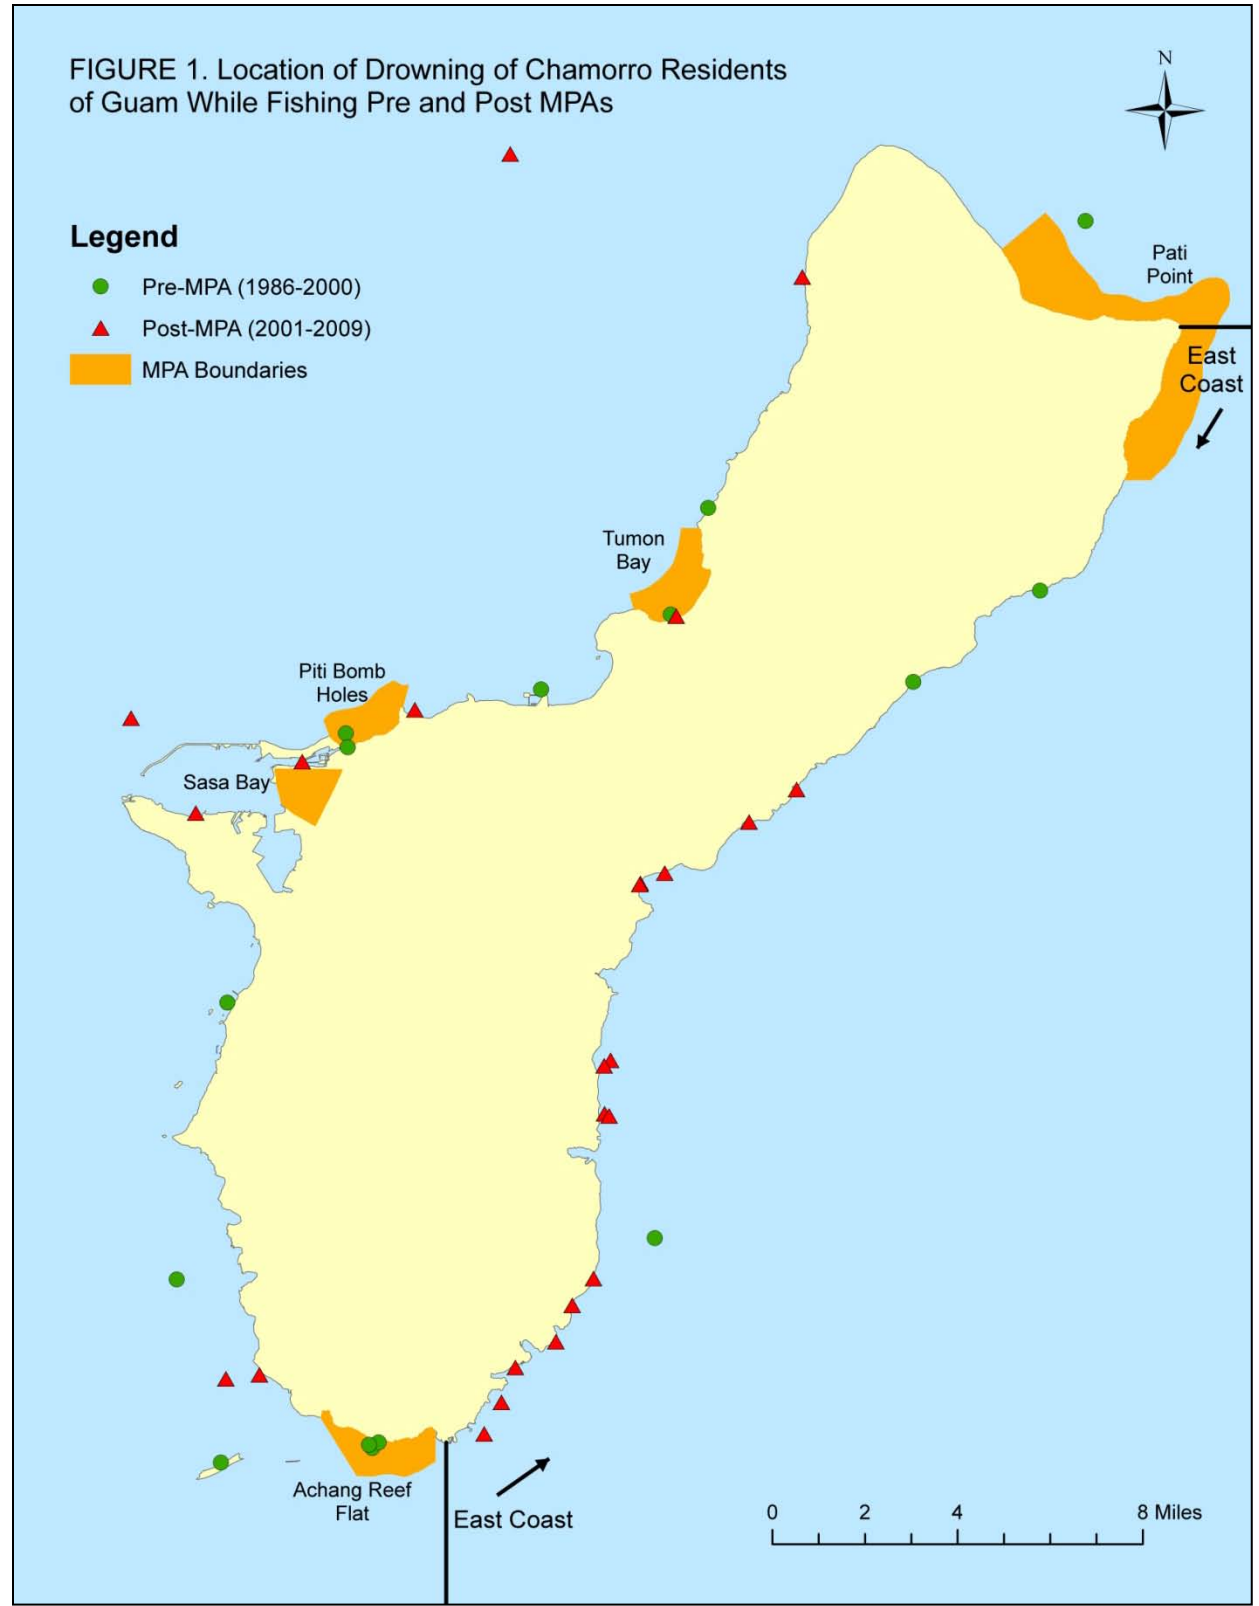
FIGURE 1. Location of Drowning of Chamorro Residents of Guam While Fishing Pre and Post MPAs

N

Legend
Pre-MPA (1986-2000)
Post-MPA (2001-2009)
MPA Boundaries

Pati Point

East Coast

Tumon Bay

Piti Bomb Holes

Sasa Bay

Achang Reef Flat

East Coast

0 2 4 8 Miles